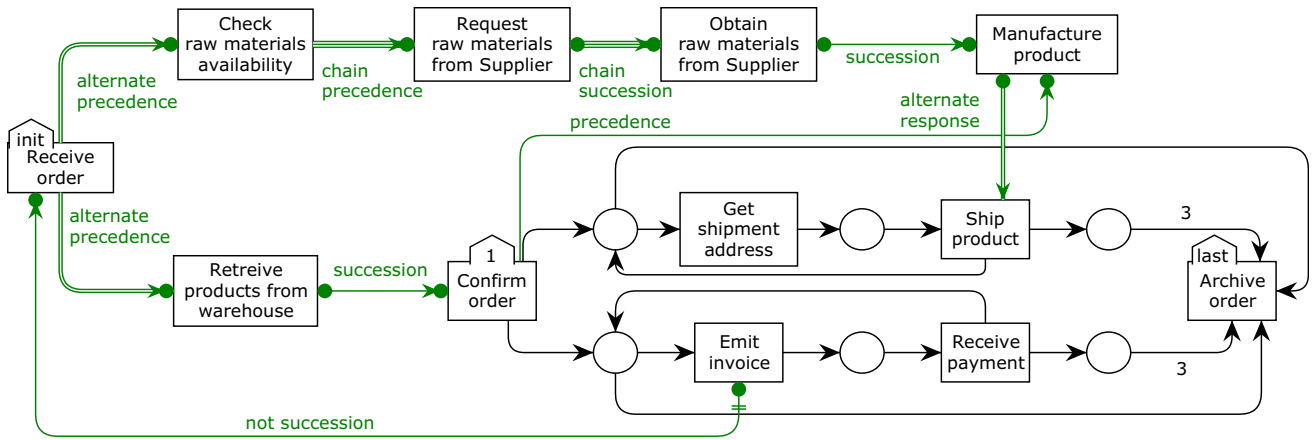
Check raw materials availability

Request raw materials from Supplier

Obtain raw materials from Supplier

Manufacture product

alternate precedence

chain precedence

chain succession

succession

alternate response

init

Receive order

precedence

alternate precedence

Get shipment address

Ship product

3

last

Archive order

Retreive products from warehouse

succession

1

Confirm order

Emit invoice

Receive payment

3

not succession